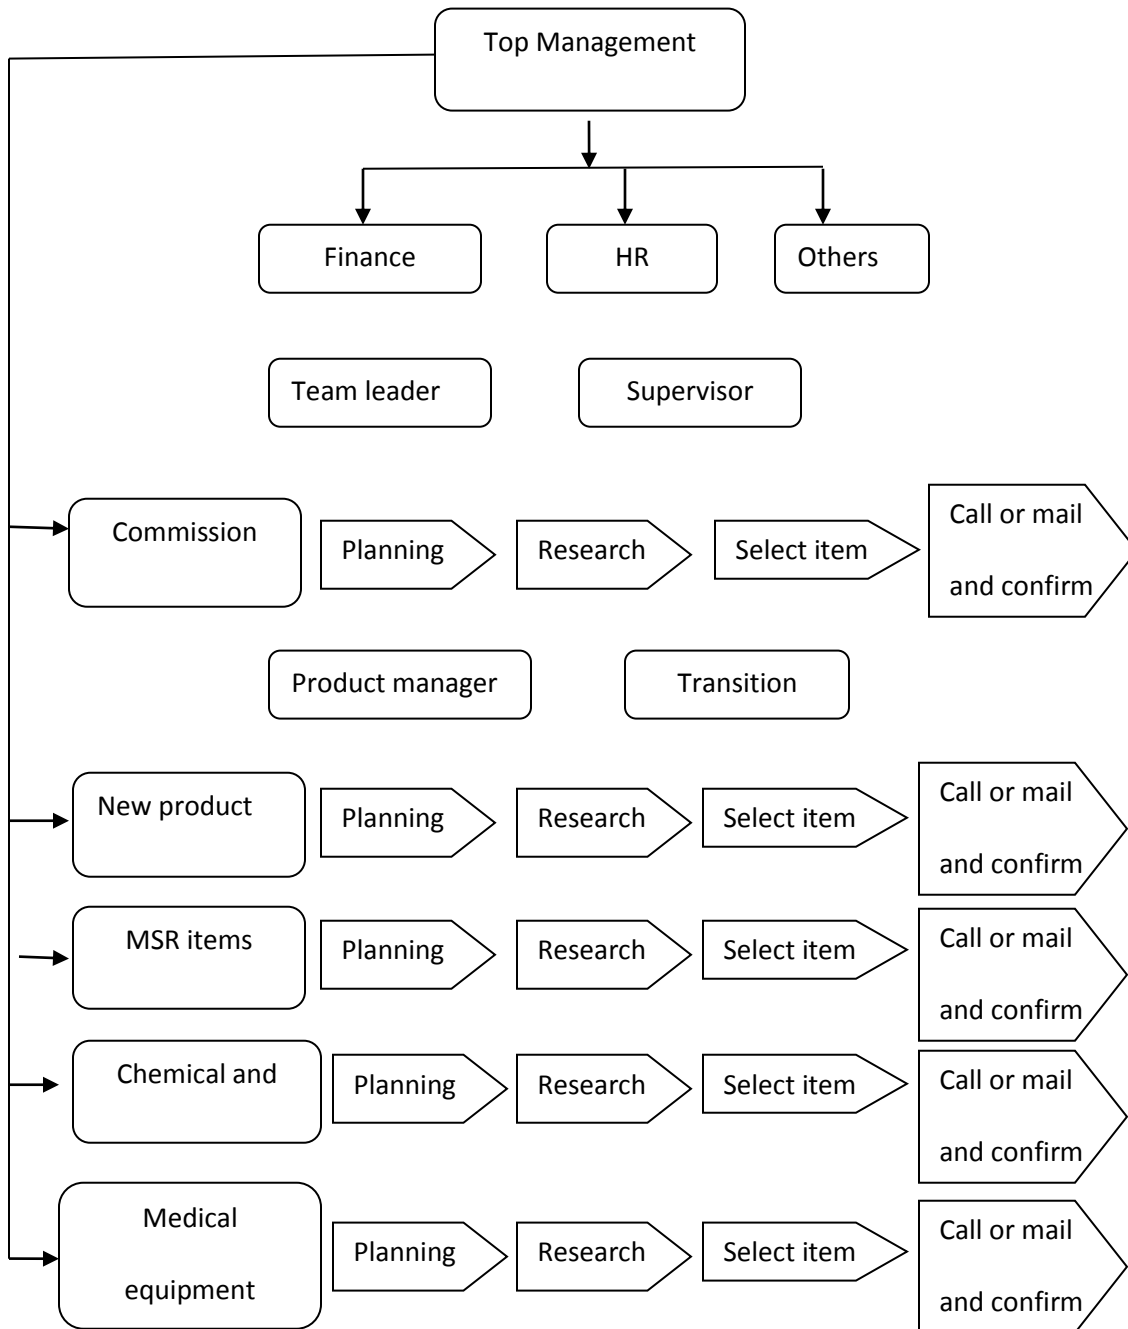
Top Management

Finance

HR

Others

Team leader

Supervisor

Commission

Planning

Research

Select item

Call or mail and confirm

Product manager

Transition

New product

Planning

Research

Select item

Call or mail and confirm

MSR items

Planning

Research

Select item

Call or mail and confirm

Chemical and

Planning

Research

Select item

Call or mail and confirm

Medical equipment

Planning

Research

Select item

Call or mail and confirm